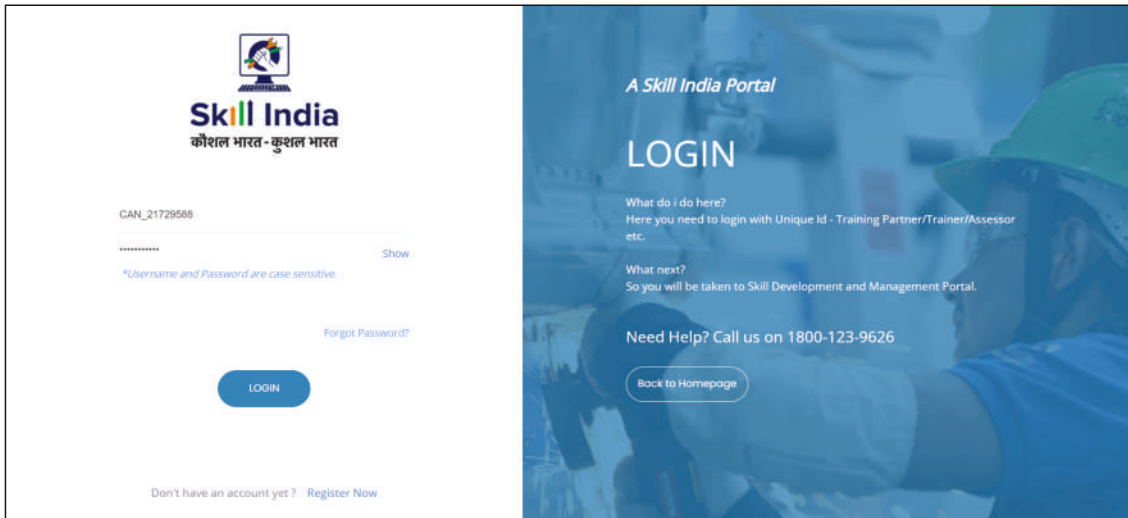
Skill India
कौशल भारत - कुशल भारत

CAN_21729588

••••••••••• Show

*Username and Password are case sensitive.

Forgot Password?

LOGIN

Don't have an account yet ? Register Now

A Skill India Portal

LOGIN

What do i do here?
Here you need to login with Unique Id - Training Partner/Trainer/Assessor etc.

What next?
So you will be taken to Skill Development and Management Portal.

Need Help? Call us on 1800-123-9626

Back to Homepage